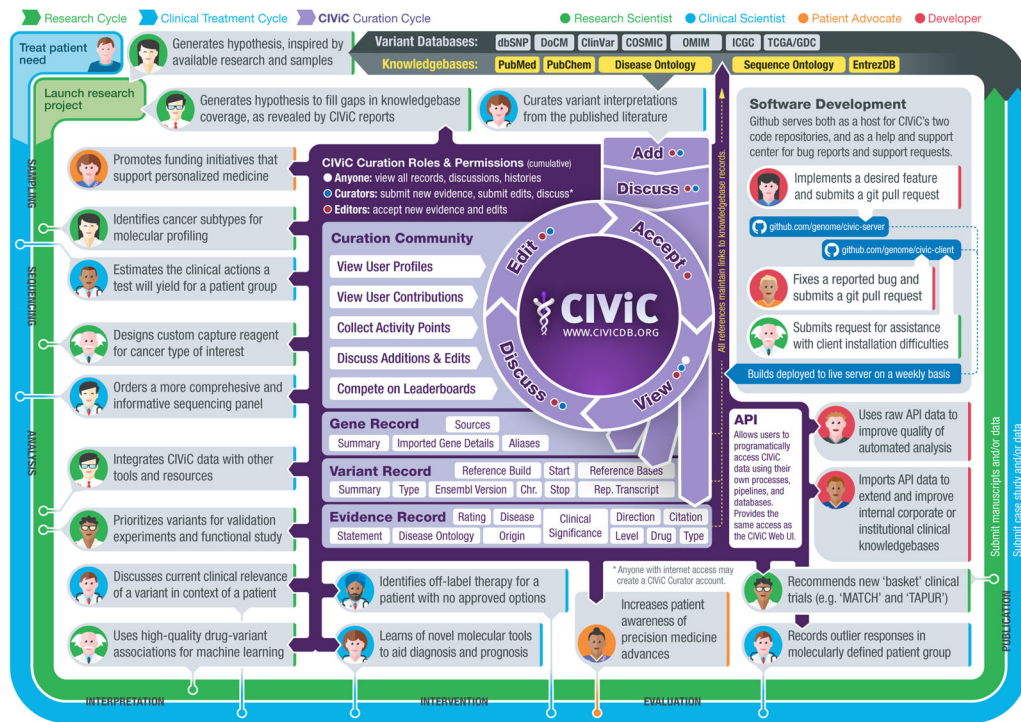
Research Cycle Clinical Treatment Cycle CIViC Curation Cycle

Research Scientist Clinical Scientist Patient Advocate Developer

Treat patient need

Generates hypothesis, inspired by available research and samples

Variant Databases: dbSNP DoCM ClinVar COSMIC OMIM ICGC TCGA/GDC

Knowledgebases: PubMed PubChem Disease Ontology Sequence Ontology EntrezDB

Launch research project

Generates hypothesis to fill gaps in knowledgebase coverage, as revealed by CIViC reports

Curates variant interpretations from the published literature

Software Development

Github serves both as a host for CIViC's two code repositories, and as a help and support center for bug reports and support requests.

SAMPLING

Promotes funding initiatives that support personalized medicine

CIViC Curation Roles & Permissions (cumulative)

Anyone: view all records, discussions, histories

Curators: submit new evidence, submit edits, discuss*

Editors: accept new evidence and edits

Add

Discuss

Implements a desired feature and submits a git pull request

github.com/genome/civic-server

github.com/genome/civic-client

Identifies cancer subtypes for molecular profiling

SEQUENCING

Estimates the clinical actions a test will yield for a patient group

Curation Community

View User Profiles

View User Contributions

Collect Activity Points

Discuss Additions & Edits

Compete on Leaderboards

Edit

Accept

Discuss

View

CIViC

WWW.CIVICDB.ORG

All references maintain links to knowledgebase records.

Fixes a reported bug and submits a git pull request

Designs custom capture reagent for cancer type of interest

Submits request for assistance with client installation difficulties

Orders a more comprehesive and informative sequencing panel

Builds deployed to live server on a weekly basis

Gene Record

Sources

Summary Imported Gene Details Aliases

API

Allows users to programatically access CIViC data using their own processes, pipelines, and databases. Provides the same access as the CIViC Web UI.

Uses raw API data to improve quality of automated analysis

ANALYSIS

Integrates CIViC data with other tools and resources

Variant Record

Reference Build Start Reference Bases

Summary Type Ensembl Version Chr. Stop Rep. Transcript

Imports API data to extend and improve internal corporate or institutional clinical knowledgebases

Prioritizes variants for validation experiments and functional study

Evidence Record

Rating Disease Clinical Significance Direction Citation

Statement Disease Ontology Origin Level Drug Type

* Anyone with internet access may create a CIViC Curator account.

Discusses current clinical relevance of a variant in context of a patient

Identifies off-label therapy for a patient with no approved options

Increases patient awareness of precision medicine advances

Recommends new 'basket' clinical trials (e.g. 'MATCH' and 'TAPUR')

Uses high-quality drug-variant associations for machine learning

Learns of novel molecular tools to aid diagnosis and prognosis

Records outlier responses in molecularly defined patient group

Submit manuscripts and/or data

Submit case study and/or data

PUBLICATION

INTERPRETATION

INTERVENTION

EVALUATION